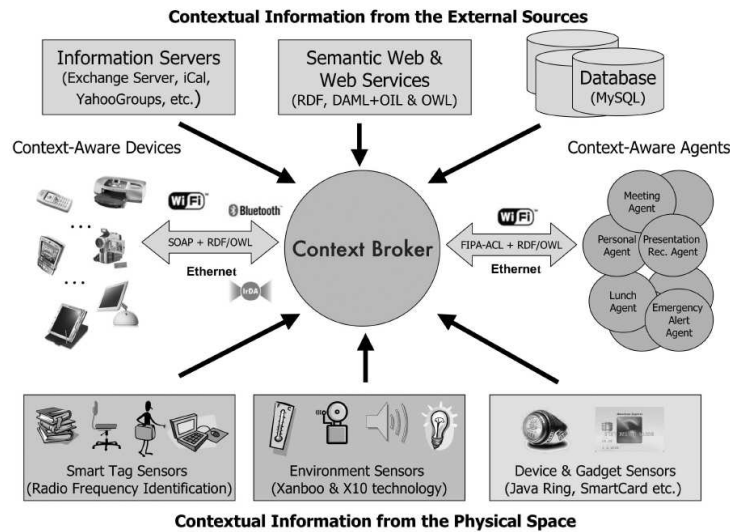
Contextual Information from the External Sources

Information Servers (Exchange Server, iCal, YahooGroups, etc.)

Semantic Web & Web Services (RDF, DAML+OIL & OWL)

Database (MySQL)

Context-Aware Devices

Context-Aware Agents

Wi Fi

Bluetooth

SOAP + RDF/OWL

Ethernet

IrDA

Context Broker

Wi Fi

FIPA-ACL + RDF/OWL

Ethernet

Meeting Agent

Personal Agent

Presentation Rec. Agent

Lunch Agent

Emergency Alert Agent

Smart Tag Sensors (Radio Frequency Identification)

Environment Sensors (Xanboo & X10 technology)

Device & Gadget Sensors (Java Ring, SmartCard etc.)

Contextual Information from the Physical Space